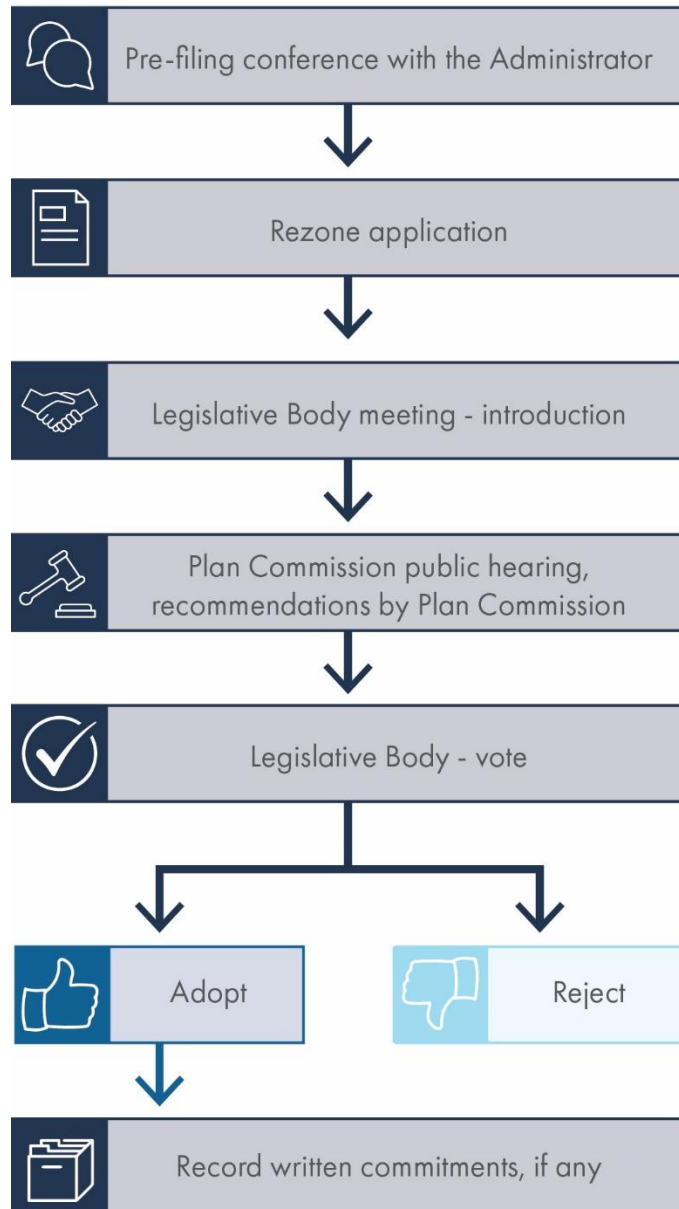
Pre-filing conference with the Administrator

Rezone application

Legislative Body meeting - introduction

Plan Commission public hearing, recommendations by Plan Commission

Legislative Body - vote

Adopt

Reject

Record written commitments, if any